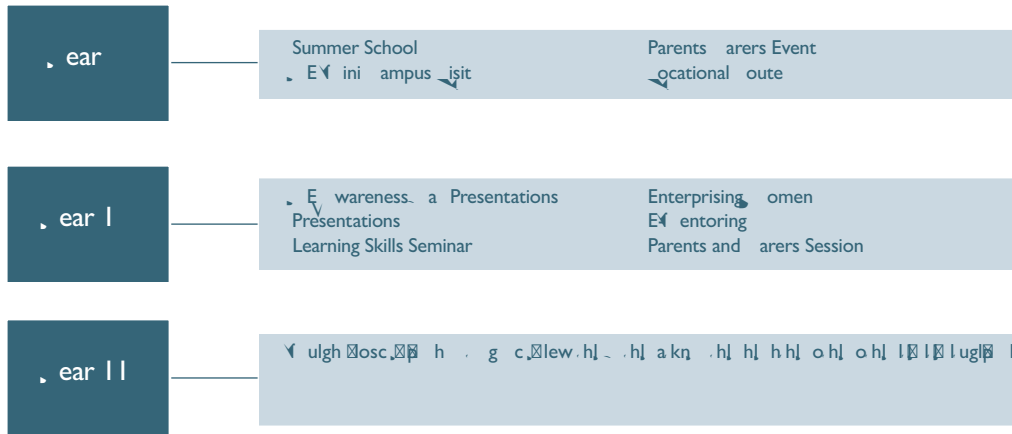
ear

Summer School
E ini ampus isit

Parents arers Event
ocational oute

ear 1

E wareness a Presentations
Presentations
Learning Skills Seminar

Enterprising omen
E entoring
Parents and arers Session

ear 11

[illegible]